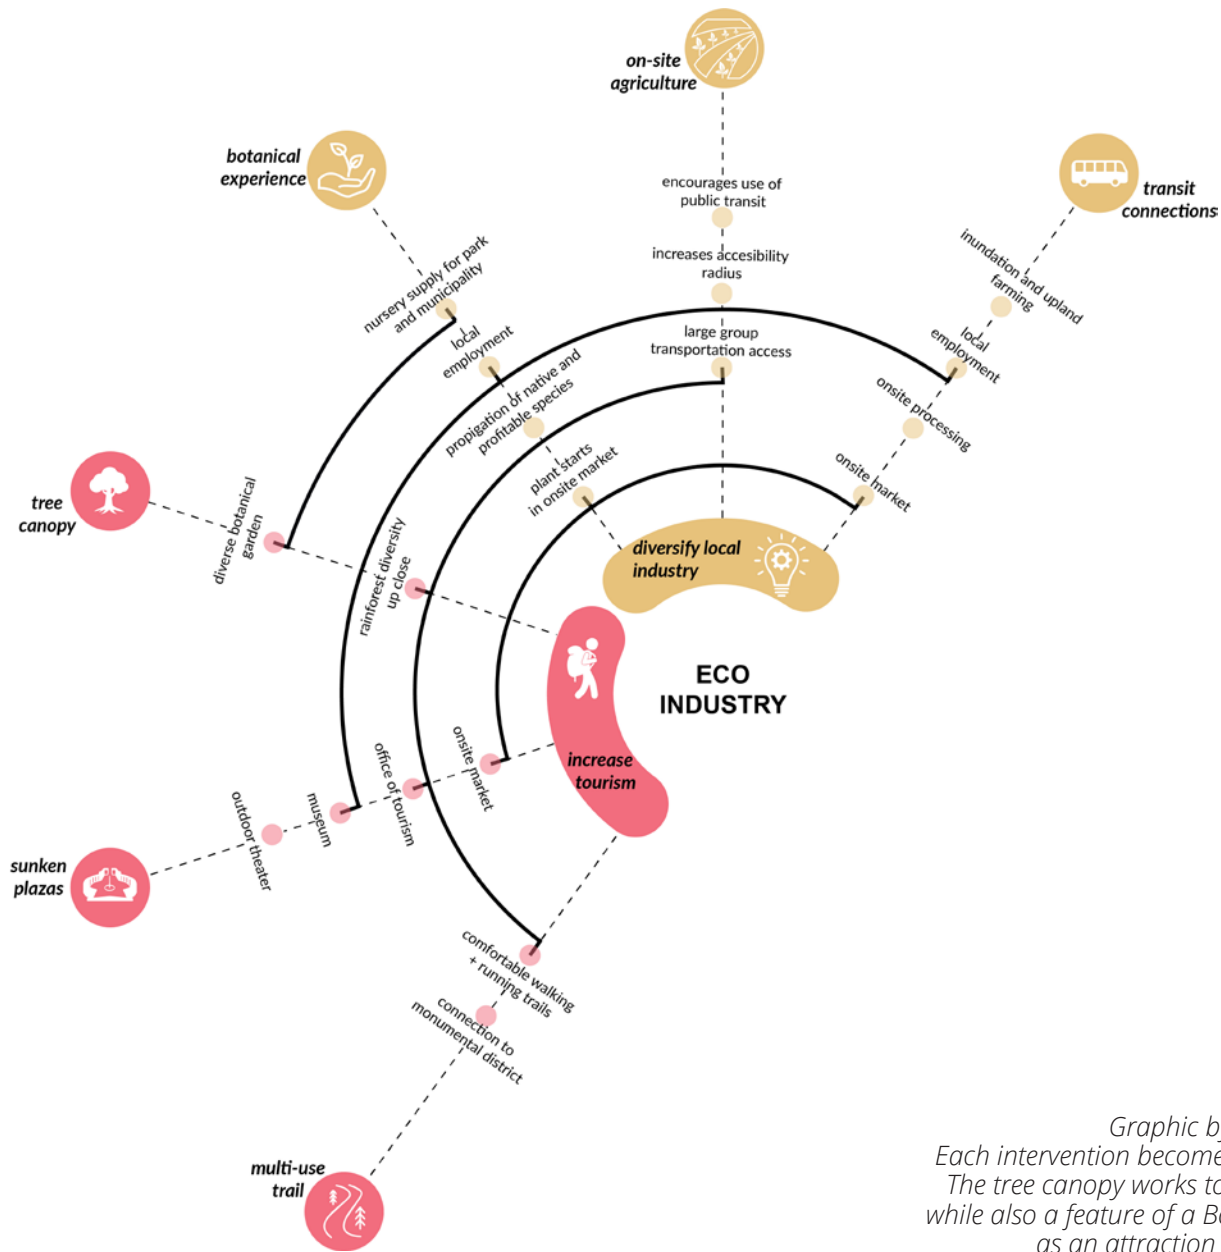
on-site agriculture

botanical experience

transit connections

encourages use of public transit

increases accesibility radius

nursery supply for park and municipality

inundation and upland farming

local employment

large group transportation access

local employment

propigation of native and profitable species

onsite processing

plant starts in onsite market

onsite market

tree canopy

diverse botanical garden

diversify local industry

rainforest diversity up close

ECO INDUSTRY

increase tourism

onsite market

office of tourism

museum

outdoor theater

sunken plazas

comfortable walking + running trails

connection to monumental district

multi-use trail

Graphic b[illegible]
Each intervention become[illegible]
The tree canopy works t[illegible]
while also a feature of a B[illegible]
as an attraction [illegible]